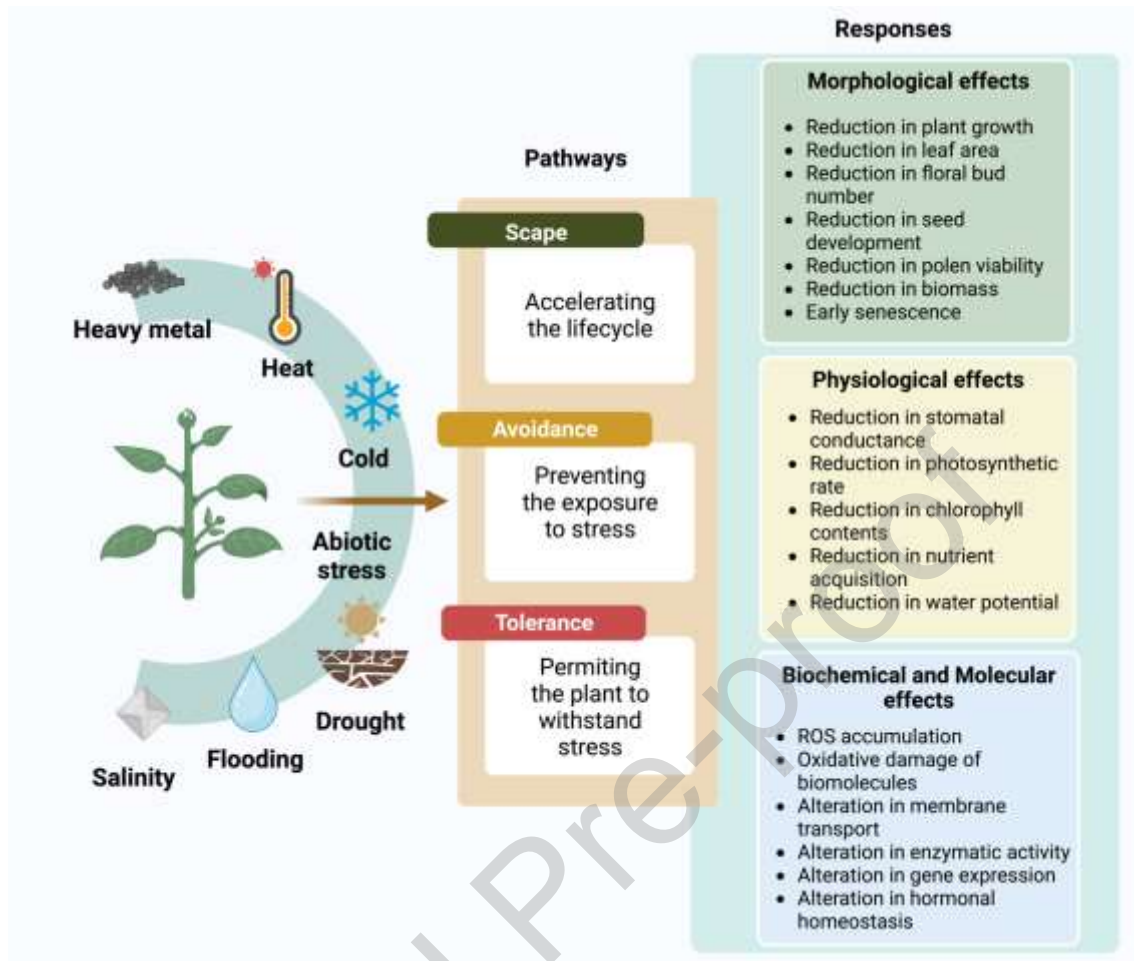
Heavy metal

Heat

Cold

Abiotic stress

Drought

Flooding

Salinity

Pathways

Scape

Accelerating the lifecycle

Avoidance

Preventing the exposure to stress

Tolerance

Permiting the plant to withstand stress

Responses

Morphological effects

- Reduction in plant growth
- Reduction in leaf area
- Reduction in floral bud number
- Reduction in seed development
- Reduction in polen viability
- Reduction in biomass
- Early senescence

Physiological effects

- Reduction in stomatal conductance
- Reduction in photosynthetic rate
- Reduction in chlorophyll contents
- Reduction in nutrient acquisition
- Reduction in water potential

Biochemical and Molecular effects

- ROS accumulation
- Oxidative damage of biomolecules
- Alteration in membrane transport
- Alteration in enzymatic activity
- Alteration in gene expression
- Alteration in hormonal homeostasis

Journal Pre-proof